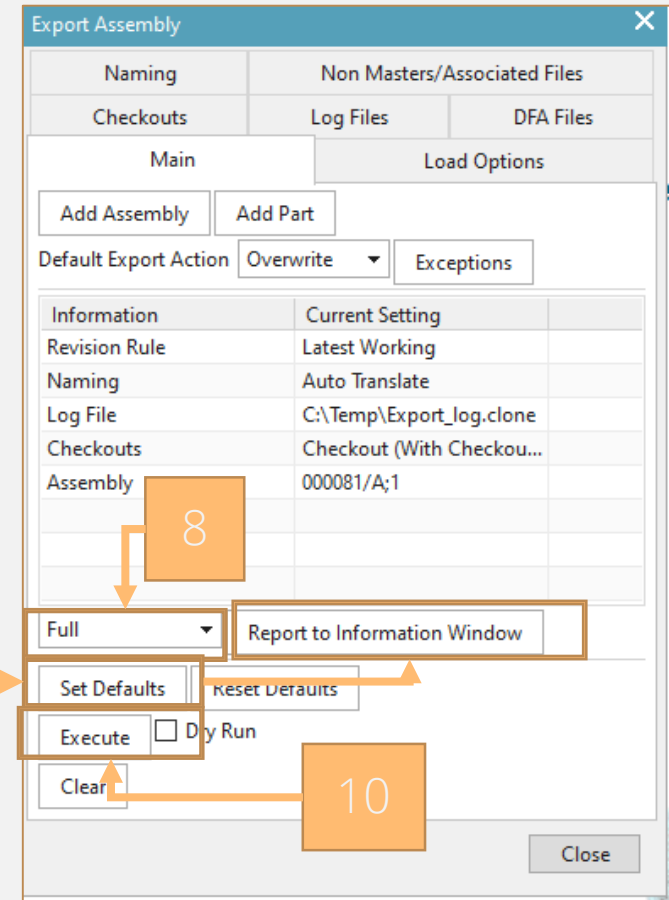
Export Assembly

Naming | Non Masters/Associated Files
Checkouts | Log Files | DFA Files
Main | Load Options

Add Assembly
Add Part
Default Export Action
Overwrite
Exceptions

| Information | Current Setting |
|---|---|
| Revision Rule | Latest Working |
| Naming | Auto Translate |
| Log File | C:\Temp\Export_log.clone |
| Checkouts | Checkout (With Checkou... |
| Assembly | 000081/A;1 |

8

Full
Report to Information Window
Set Defaults
Reset Defaults
Execute
Dry Run
Clear
10
Close